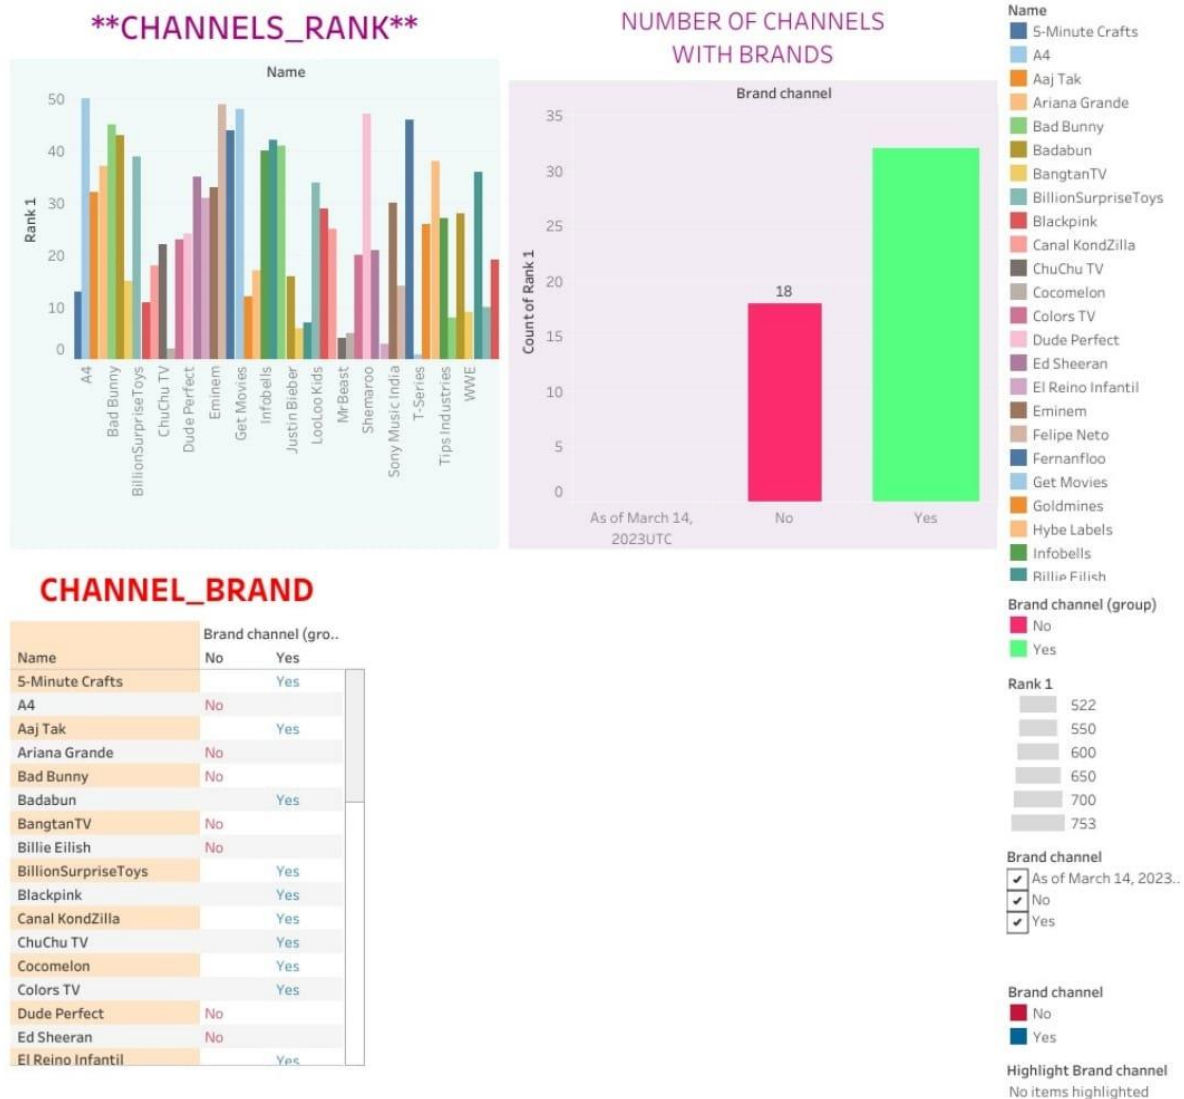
**CHANNELS_RANK**

Name

Rank 1

50
40
30
20
10
0

A4
Bad Bunny
BillionSurpriseToys
ChuChu TV
Dude Perfect
Eminem
Get Movies
Infobells
Justin Bieber
LooLoo Kids
MrBeast
Shemaroo
Sony Music India
T-Series
Tips Industries
WWE

NUMBER OF CHANNELS WITH BRANDS

Brand channel

Count of Rank 1

35
30
25
20
15
10
5
0

18

As of March 14, 2023UTC
No
Yes

Name
5-Minute Crafts
A4
Aaj Tak
Ariana Grande
Bad Bunny
Badabun
BangtanTV
BillionSurpriseToys
Blackpink
Canal KondZilla
ChuChu TV
Cocomelon
Colors TV
Dude Perfect
Ed Sheeran
El Reino Infantil
Eminem
Felipe Neto
Fernanfloo
Get Movies
Goldmines
Hybe Labels
Infobells
Billie Eilish

Brand channel (group)
No
Yes

Rank 1
522
550
600
650
700
753

Brand channel
As of March 14, 2023..
No
Yes

Brand channel
No
Yes

Highlight Brand channel
No items highlighted

CHANNEL_BRAND

| Name | Brand channel (gro.. No | Yes |
|---|---|---|
| 5-Minute Crafts | | Yes |
| A4 | No | |
| Aaj Tak | | Yes |
| Ariana Grande | No | |
| Bad Bunny | No | |
| Badabun | | Yes |
| BangtanTV | No | |
| Billie Eilish | No | |
| BillionSurpriseToys | | Yes |
| Blackpink | | Yes |
| Canal KondZilla | | Yes |
| ChuChu TV | | Yes |
| Cocomelon | | Yes |
| Colors TV | | Yes |
| Dude Perfect | No | |
| Ed Sheeran | No | |
| El Reino Infantil | | Yes |